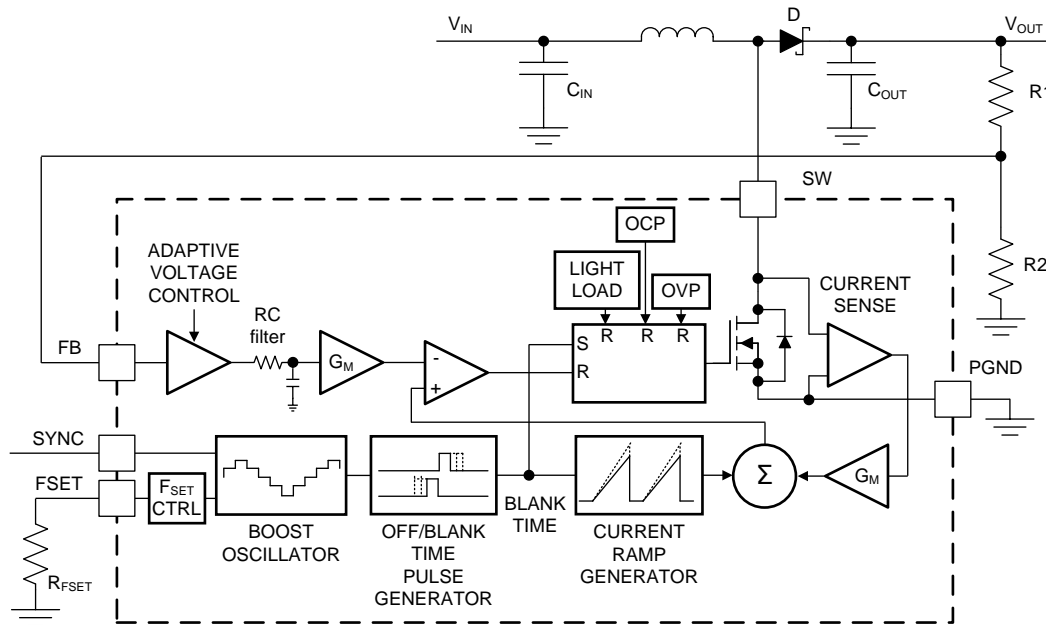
$V_{IN}$

D

$V_{OUT}$

$C_{IN}$

$C_{OUT}$

R1

SW

OCP

LIGHT LOAD

OVP

R2

ADAPTIVE VOLTAGE CONTROL

CURRENT SENSE

RC filter

FB

$G_M$

S

R R R

-

R

+

PGND

SYNC

FSET

$F_{SET}$ CTRL

Σ

$G_M$

BLANK TIME

BOOST OSCILLATOR

OFF/BLANK TIME PULSE GENERATOR

CURRENT RAMP GENERATOR

$R_{FSET}$